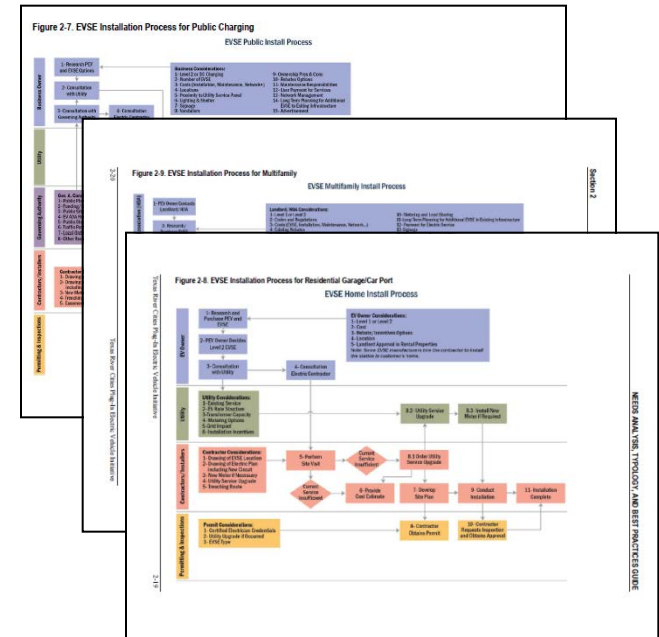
Figure 2-7. EVSE Installation Process for Public Charging

EVSE Public Install Process

Business Owner

Utility

Governing Authority

Contractors/Installers

Permitting & Inspections

1- Research PEV and EVSE Options

2- Consultation with Utility

3- Consultation with Governing Authority

4- Consultation Electric Contractor

Business Considerations:
1- Level 2 vs DC Charging
2- Number of EVSE
3- Costs (Installation, Maintenance, Network)
4- Locations
5- Proximity to Utility Service Panel
6- Lighting & Shelter
7- Signage
8- Vandalism
9- Ownership Pros & Cons
10- Rebates Options
11- Maintenance Responsibilities
12- User Payment for Services
13- Network Management
14- Long Term Planning for Additional EVSE in Existing Infrastructure
15- Advertisement

Gov. & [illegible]
1- Public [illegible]
2- Funding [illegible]
3- Public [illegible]
4- Public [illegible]
5- Public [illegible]
6- Traffic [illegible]
7- Local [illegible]
8- Other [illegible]

Contractor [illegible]
1- Drawing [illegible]
2- Drawing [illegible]
3- New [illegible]
4- Utility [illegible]
5- Trenching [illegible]

Texas River Cities Plug-In Electric Vehicle Initiative

Section 2

2-20

Figure 2-9. EVSE Installation Process for Multifamily

EVSE Multifamily Install Process

HOA Management

1- PEV Owner Contacts Landlord/HOA

2- Research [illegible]

Landlord/HOA Considerations:
1- Level 1 or Level 2
2- Codes and Regulations
3- Costs (EVSE, Installation, Maintenance, Network...)
4- Existing Rebates
10- Metering and Load Sharing
11- Long Term Planning for Additional EVSE in Existing Infrastructure
12- Payment for Electric Service
13- Signage

Figure 2-8. EVSE Installation Process for Residential Garage/Car Port

EVSE Home Install Process

EV Owner

1- Research and Purchase PEV and EVSE

2- PEV Owner Decides Level 2 EVSE

3- Consultation with Utility

4- Consultation Electric Contractor

EV Owner Considerations:
1- Level 1 or Level 2
2- Cost
3- Rebates/Incentives Options
4- Location
5- Landlord Approval in Rental Properties
Note: Some EVSE manufacturers hire the contractor to install the station in customer's home.

Utility

Utility Considerations:
1- Existing Service
2- Fit Rate Structure
3- Transformer Capacity
4- Metering Options
5- Grid Impact
6- Installation Incentives

8.2- Utility Service Upgrade

8.3- Install New Meter if Required

Contractors/Installers

Contractor Considerations:
1- Drawing of Existing Load
2- Drawing of Electric Plan including New Circuit
3- New Meter if Necessary
4- Utility Service Upgrade
5- Trenching Route

5- Perform Site Visit

Current Service Insufficient

8.1 Order Utility Service Upgrade

Current Service Insufficient

6- Provide Cost Estimate

7- Develop Site Plan

9- Conduct Installation

11- Installation Complete

Permitting & Inspections

Permit Considerations:
1- Certified Electrician Credentials
2- Utility Upgrade if Required
3- EVSE Type

8- Contractor Obtains Permit

10- Contractor Requests Inspection and Obtains Approval

NEEDS ANALYSIS, TYPOLOGY, AND BEST PRACTICES GUIDE

2-19